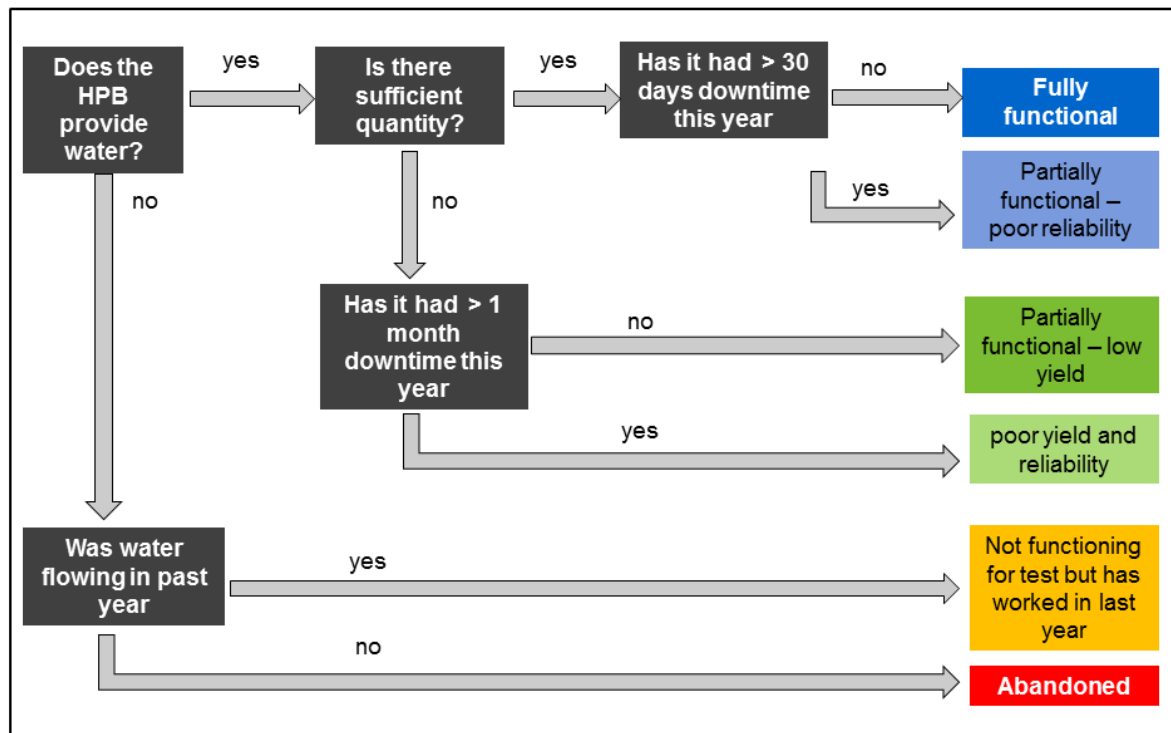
Does the HPB provide water?

yes

Is there sufficient quantity?

yes

Has it had > 30 days downtime this year

no

Fully functional

yes

Partially functional – poor reliability

no

no

Has it had > 1 month downtime this year

no

Partially functional – low yield

yes

poor yield and reliability

Was water flowing in past year

yes

Not functioning for test but has worked in last year

no

Abandoned